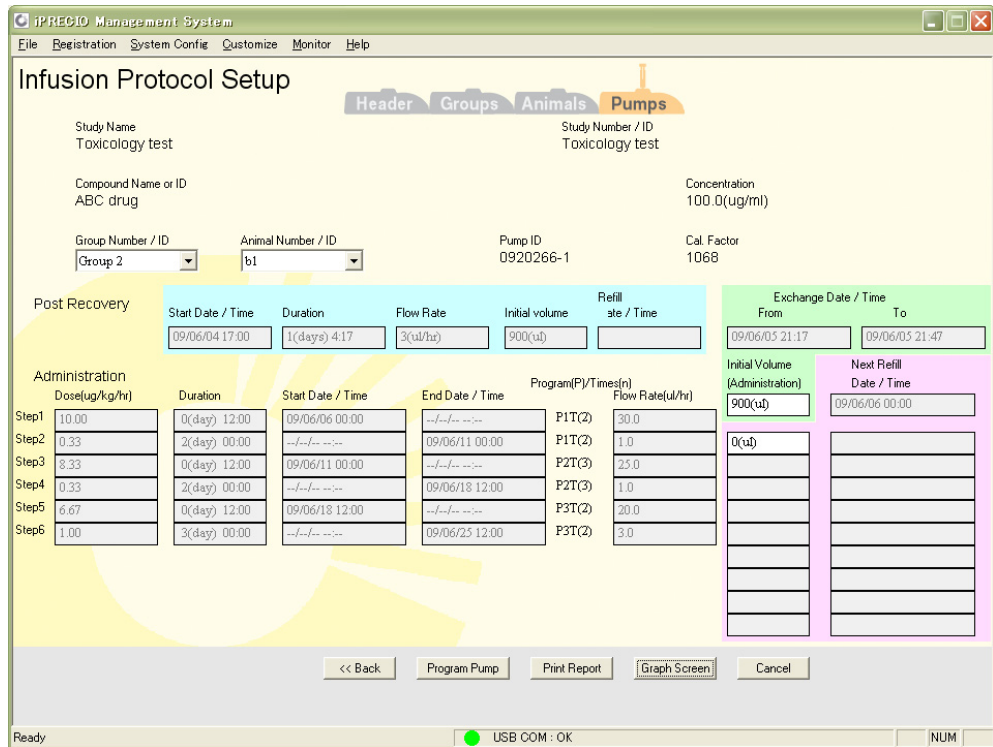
iPRECIO Management System

File Registration System Config Customize Monitor Help

Infusion Protocol Setup

Header Groups Animals Pumps

Study Name
Toxicology test

Study Number / ID
Toxicology test

Compound Name or ID
ABC drug

Concentration
100.0(ug/ml)

Group Number / ID
Group 2

Animal Number / ID
b1

Pump ID
0920266-1

Cal. Factor
1068

Post Recovery

| Start Date / Time | Duration | Flow Rate | Initial volume | Refill ate / Time |
|---|---|---|---|---|
| 09/06/04 17:00 | 1(days) 4:17 | 3(ul/hr) | 900(ul) | |

Exchange Date / Time
From To
09/06/05 21:17 09/06/05 21:47

Administration

| | Dose(ug/kg/hr) | Duration | Start Date / Time | End Date / Time | Program(P)/Times(n) | Flow Rate(ul/hr) |
|---|---|---|---|---|---|---|
| Step1 | 10.00 | 0(day) 12:00 | 09/06/06 00:00 | --/--/-- --:-- | P1T(2) | 30.0 |
| Step2 | 0.33 | 2(day) 00:00 | --/--/-- --:-- | 09/06/11 00:00 | P1T(2) | 1.0 |
| Step3 | 8.33 | 0(day) 12:00 | 09/06/11 00:00 | --/--/-- --:-- | P2T(3) | 25.0 |
| Step4 | 0.33 | 2(day) 00:00 | --/--/-- --:-- | 09/06/18 12:00 | P2T(3) | 1.0 |
| Step5 | 6.67 | 0(day) 12:00 | 09/06/18 12:00 | --/--/-- --:-- | P3T(2) | 20.0 |
| Step6 | 1.00 | 3(day) 00:00 | --/--/-- --:-- | 09/06/25 12:00 | P3T(2) | 3.0 |

Initial Volume (Administration)
900(ul)

Next Refill Date / Time
09/06/06 00:00

0(ul)

<< Back Program Pump Print Report Graph Screen Cancel

Ready USB COM : OK NUM